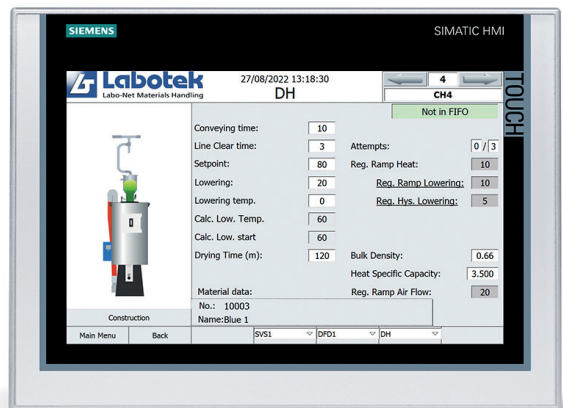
SIEMENS

SIMATIC HMI

TOUCH

Labotek
Labo-Net Materials Handling

27/08/2022 13:18:30
DH

4
CH4

Not in FIFO

Conveying time: 10
Line Clear time: 3
Setpoint: 80
Lowering: 20
Lowering temp. 0
Calc. Low. Temp. 60
Calc. Low. start 60
Drying Time (m): 120

Attempts: 0 / 3
Reg. Ramp Heat: 10
Reg. Ramp Lowering: 10
Reg. Hys. Lowering: 5

Bulk Density: 0.66
Heat Specific Capacity: 3.500
Reg. Ramp Air Flow: 20

Material data:
No.: 10003
Name:Blue 1

Construction

Main Menu
Back
SVS1
DFD1
DH